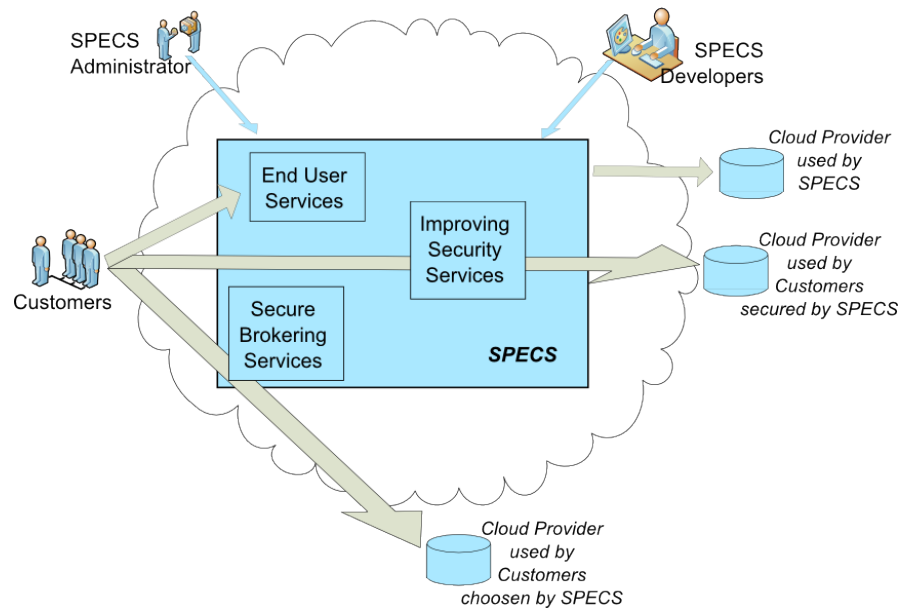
SPECS Administrator

SPECS Developers

End User Services

Improving Security Services

Secure Brokering Services

SPECS

Customers

Cloud Provider used by SPECS

Cloud Provider used by Customers secured by SPECS

Cloud Provider used by Customers choosen by SPECS